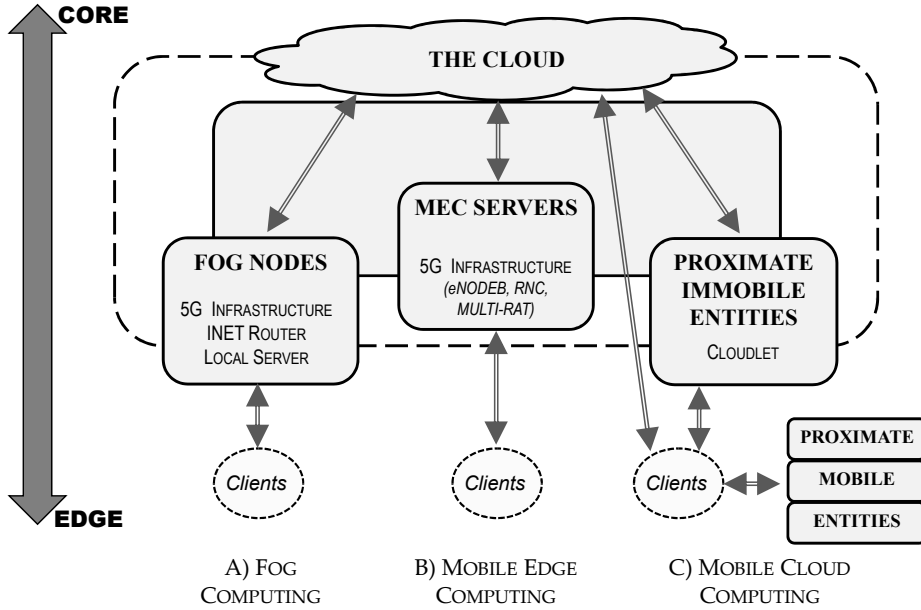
CORE

THE CLOUD

FOG NODES
5G Infrastructure
INET Router
Local Server

MEC SERVERS
5G Infrastructure
(eNODEB, RNC, MULTI-RAT)

PROXIMATE IMMOBILE ENTITIES
Cloudlet

Clients

Clients

Clients

PROXIMATE
MOBILE
ENTITIES

EDGE

A) Fog Computing

B) Mobile Edge Computing

C) Mobile Cloud Computing